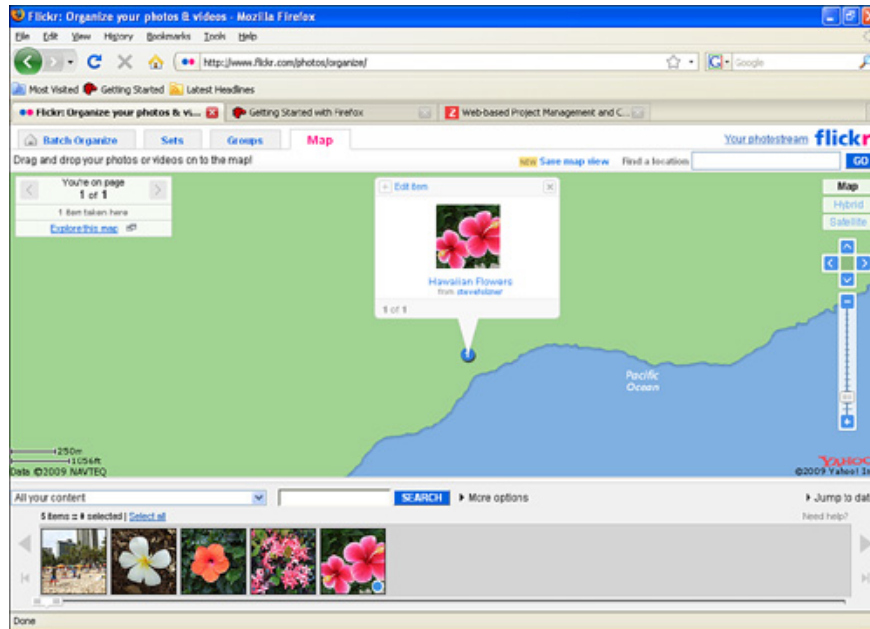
Flickr: Organize your photos & videos - Mozilla Firefox

File Edit View History Bookmarks Tools Help

http://www.flickr.com/photos/organize/

Google

Most Visited Getting Started Latest Headlines

Flickr: Organize your photos & vi...

Getting Started with Firefox

Web-based Project Management and C...

Batch Organize Sets Groups Map

Your photostream flickr

Drag and drop your photos or videos on to the map!

NEW Save map view Find a location GO

You're on page 1 of 1

1 item taken here

Explore this map

Edit item

Hawaiian Flowers from stevehdoner

1 of 1

Map Hybrid Satellite

Pacific Ocean

250m 1056ft

Data ©2009 NAVTEQ

YAHOO! ©2009 Yahoo! In

All your content SEARCH More options Jump to dat

5 items :: 0 selected | Select all

Need help?

Done